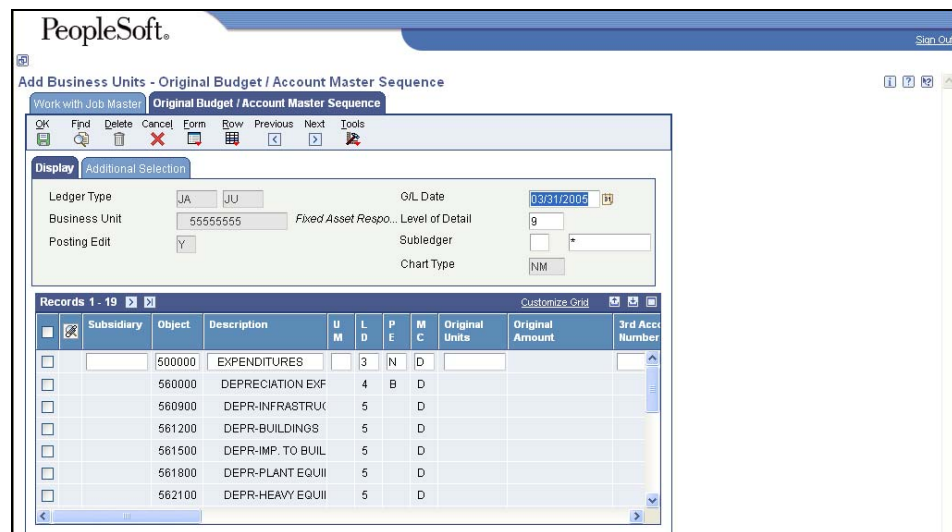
PeopleSoft.

Sign Out

Add Business Units - Original Budget / Account Master Sequence

Work with Job Master | Original Budget / Account Master Sequence

OK Find Delete Cancel Form Row Previous Next Tools

Display | Additional Selection

Ledger Type JA JU
Business Unit 55555555 Fixed Asset Respo...
Posting Edit Y
G/L Date 03/31/2005
Level of Detail 9
Subledger *
Chart Type NM

Records 1 - 19

Customize Grid

| | Subsidiary | Object | Description | U M | L D | P E | M C | Original Units | Original Amount | 3rd Acco Number |
|---|---|---|---|---|---|---|---|---|---|---|
| | | 500000 | EXPENDITURES | | 3 | N | D | | | |
| | | 560000 | DEPRECIATION EXF | | 4 | B | D | | | |
| | | 560900 | DEPR-INFRASTRUC | | 5 | | D | | | |
| | | 561200 | DEPR-BUILDINGS | | 5 | | D | | | |
| | | 561500 | DEPR-IMP. TO BUIL | | 5 | | D | | | |
| | | 561800 | DEPR-PLANT EQUII | | 5 | | D | | | |
| | | 562100 | DEPR-HEAVY EQUII | | 5 | | D | | | |